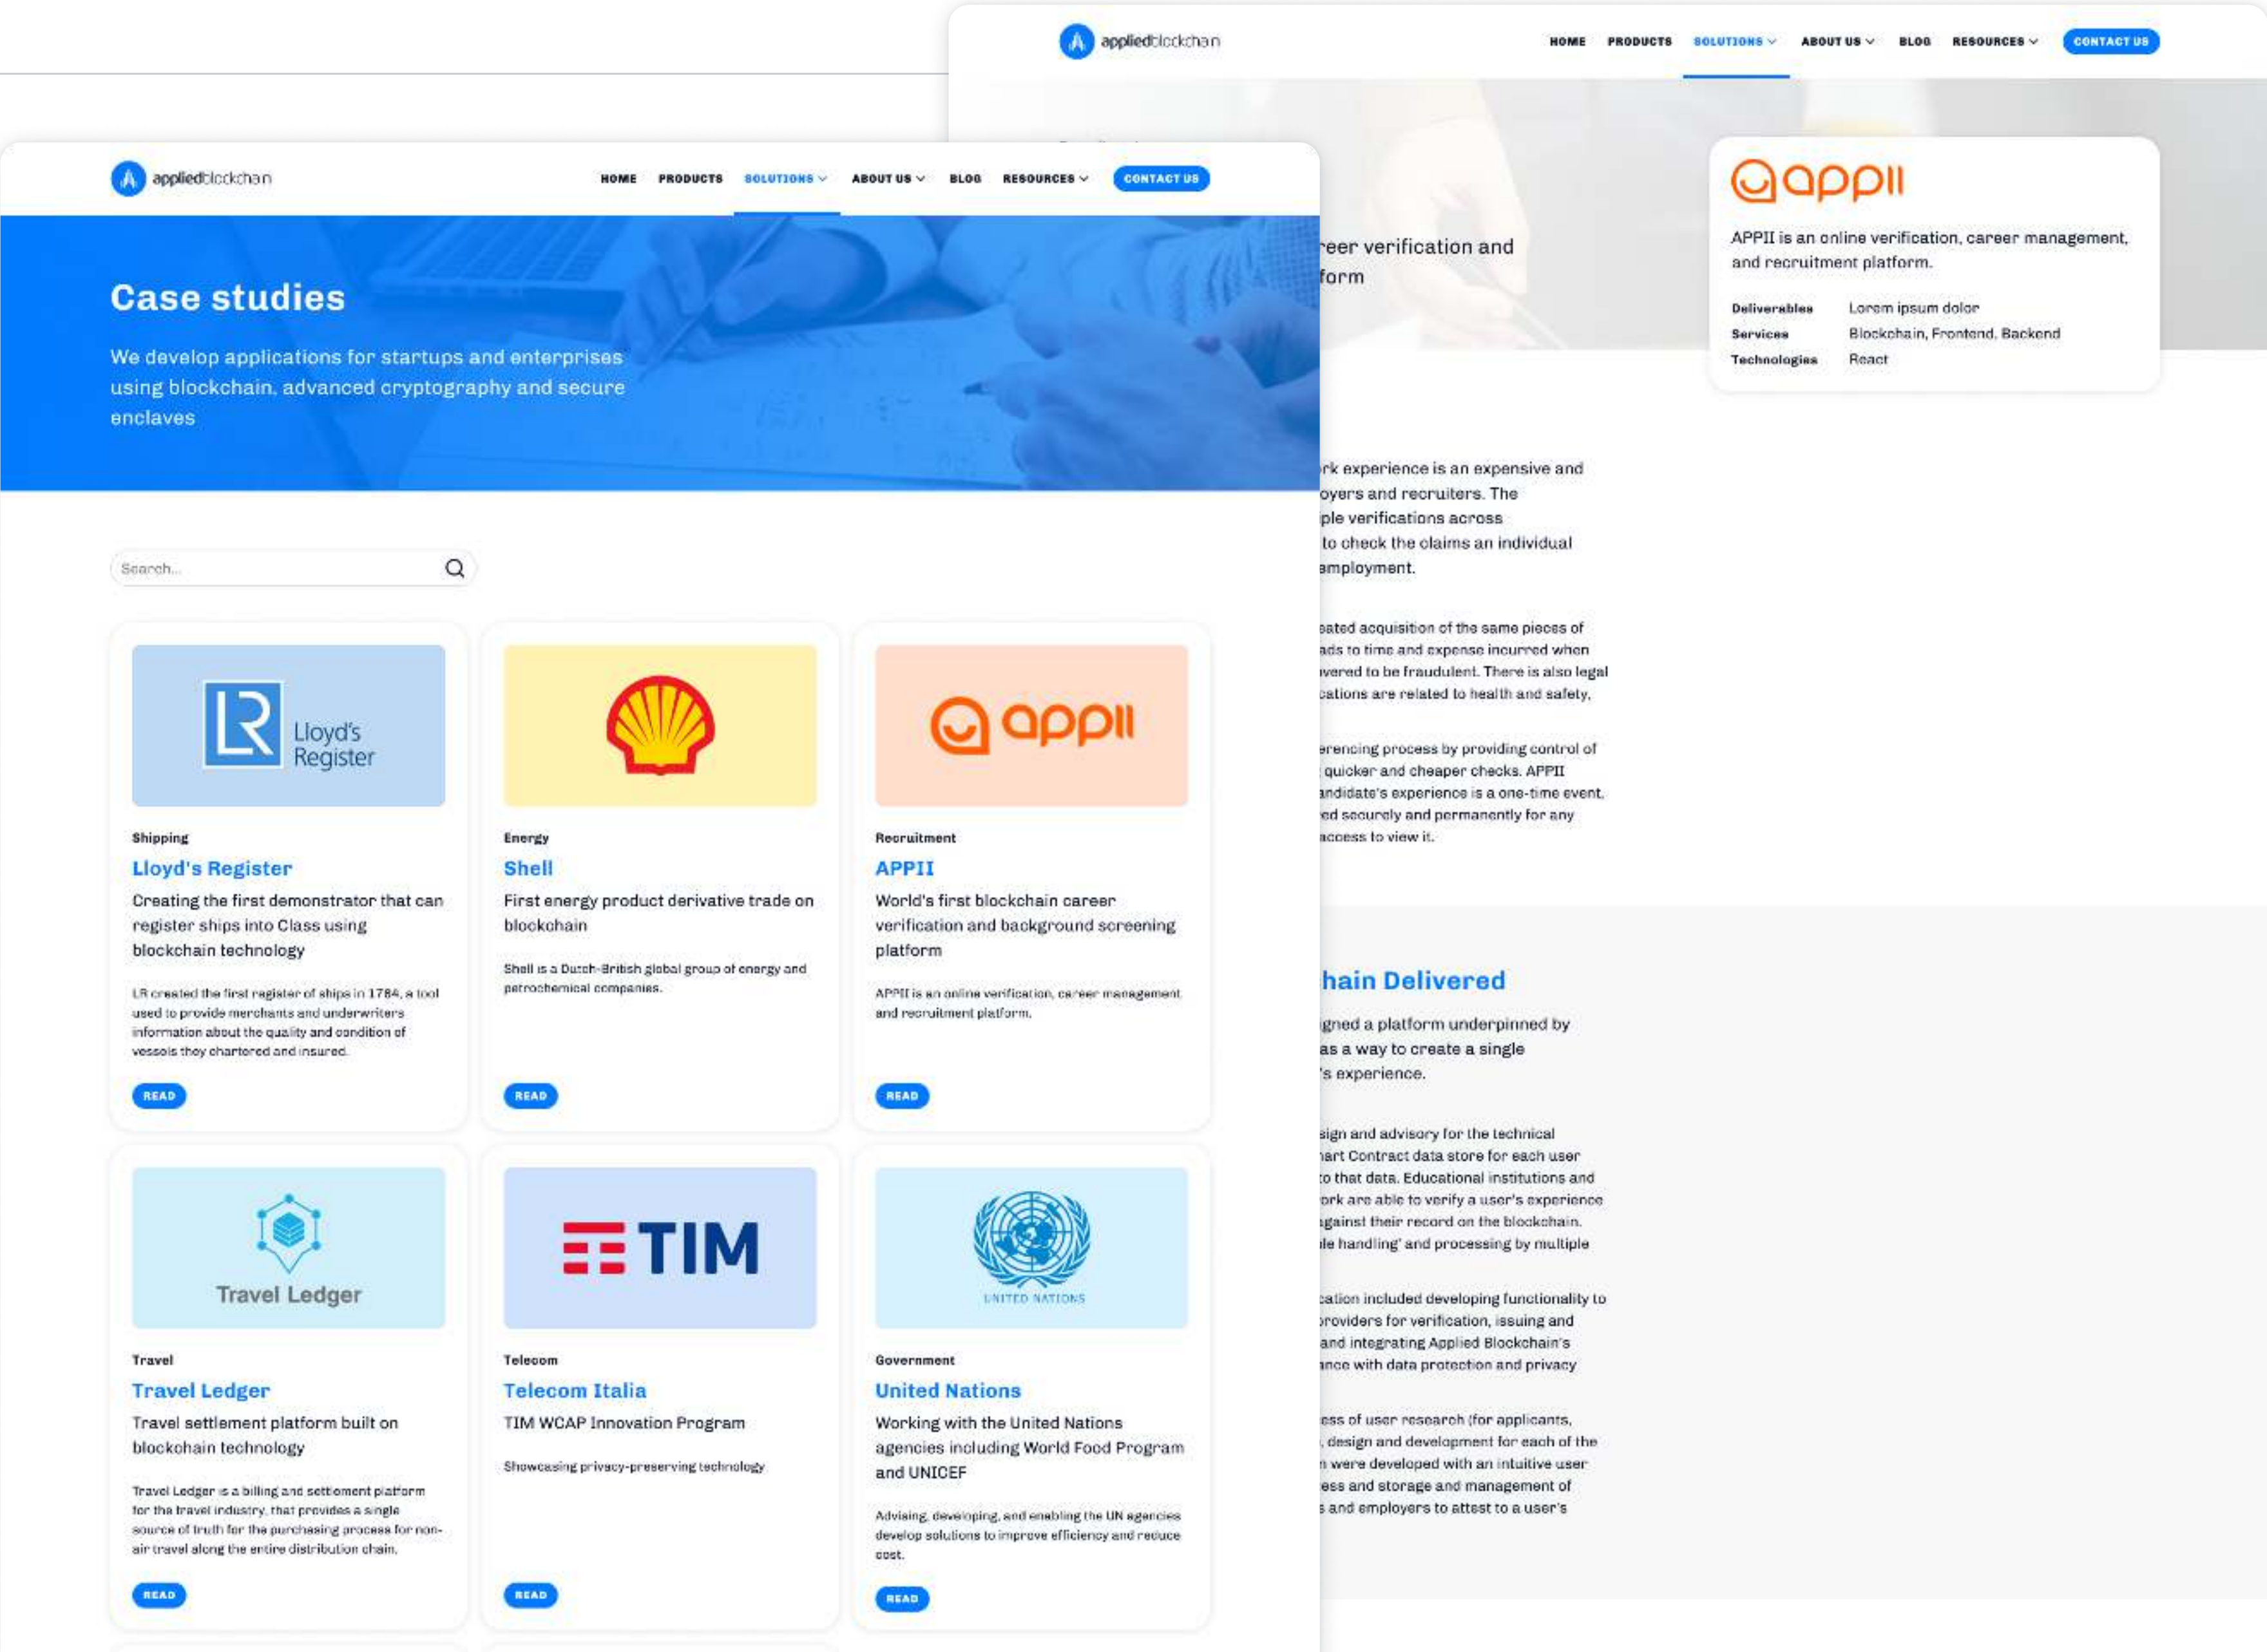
appliedblockchain

HOME PRODUCTS SOLUTIONS ABOUT US BLOG RESOURCES CONTACT US

reer verification and
form

appii

APPII is an online verification, career management, and recruitment platform.

| Deliverables | Lorem ipsum dolor |
|---|---|
| Services | Blockchain, Frontend, Backend |
| Technologies | React |

rk experience is an expensive and oyers and recruiters. The ple verifications across to check the claims an individual employment.

eated acquisition of the same pieces of ads to time and expense incurred when vered to be fraudulent. There is also legal cations are related to health and safety,

erencing process by providing control of quicker and cheaper checks. APPII andidate's experience is a one-time event. ed securely and permanently for any access to view it.

hain Delivered

igned a platform underpinned by as a way to create a single 's experience.

sign and advisory for the technical art Contract data store for each user o that data. Educational institutions and ork are able to verify a user's experience against their record on the blockchain. le handling' and processing by multiple

cation included developing functionality to providers for verification, issuing and and integrating Applied Blockchain's ance with data protection and privacy

ess of user research (for applicants, design and development for each of the were developed with an intuitive user ess and storage and management of and employers to attest to a user's

appliedblockchain

HOME PRODUCTS SOLUTIONS ABOUT US BLOG RESOURCES CONTACT US

Case studies

We develop applications for startups and enterprises using blockchain, advanced cryptography and secure enclaves

Search...

LR Lloyd's Register

Shipping
Lloyd's Register
Creating the first demonstrator that can register ships into Class using blockchain technology

LR created the first register of ships in 1764, a tool used to provide merchants and underwriters information about the quality and condition of vessels they chartered and insured.

READ

Energy
Shell
First energy product derivative trade on blockchain

Shell is a Dutch-British global group of energy and petrochemical companies.

READ

appii

Recruitment
APPII
World's first blockchain career verification and background screening platform

APPII is an online verification, career management and recruitment platform.

READ

Travel Ledger

Travel
Travel Ledger
Travel settlement platform built on blockchain technology

Travel Ledger is a billing and settlement platform for the travel industry, that provides a single source of truth for the purchasing process for non-air travel along the entire distribution chain.

READ

TIM

Telecom
Telecom Italia
TIM WCAP Innovation Program

Showcasing privacy-preserving technology

READ

UNITED NATIONS

Government
United Nations
Working with the United Nations agencies including World Food Program and UNICEF

Advising, developing, and enabling the UN agencies develop solutions to improve efficiency and reduce cost.

READ